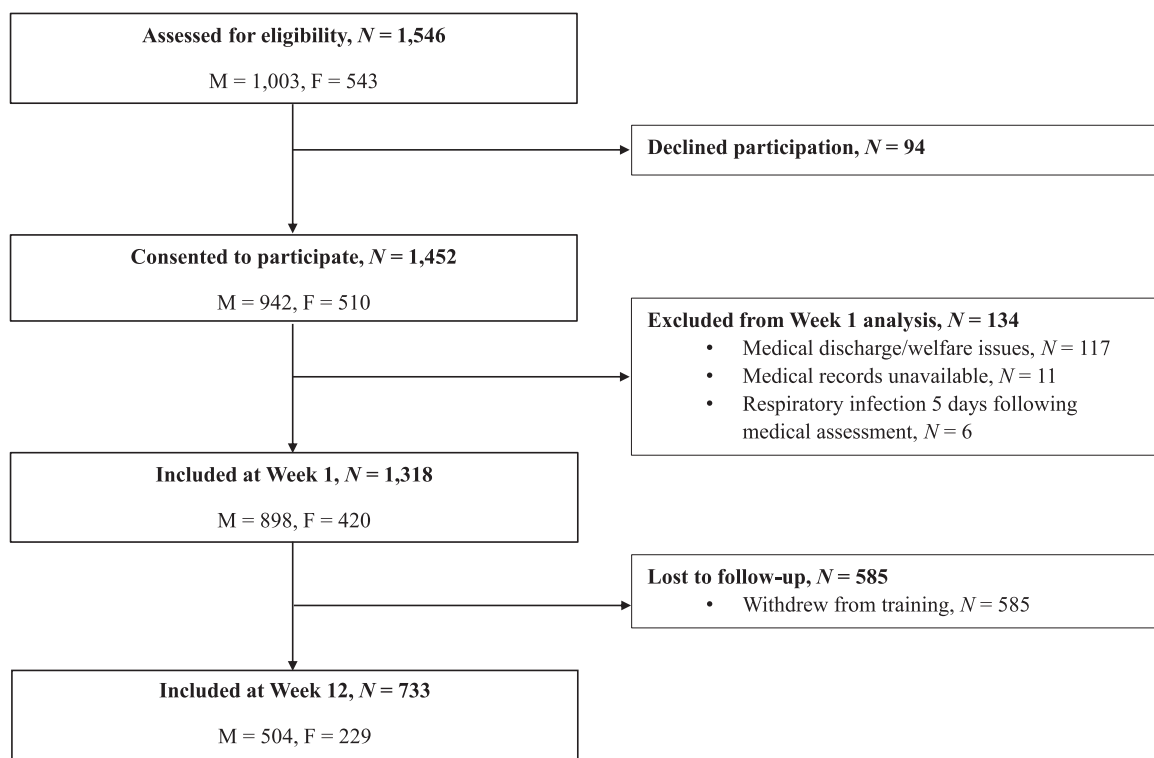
Assessed for eligibility, $N = 1,546$

M = 1,003, F = 543

Declined participation, $N = 94$

Consented to participate, $N = 1,452$

M = 942, F = 510

Excluded from Week 1 analysis, $N = 134$
- Medical discharge/welfare issues, $N = 117$
- Medical records unavailable, $N = 11$
- Respiratory infection 5 days following medical assessment, $N = 6$

Included at Week 1, $N = 1,318$

M = 898, F = 420

Lost to follow-up, $N = 585$
- Withdrew from training, $N = 585$

Included at Week 12, $N = 733$

M = 504, F = 229